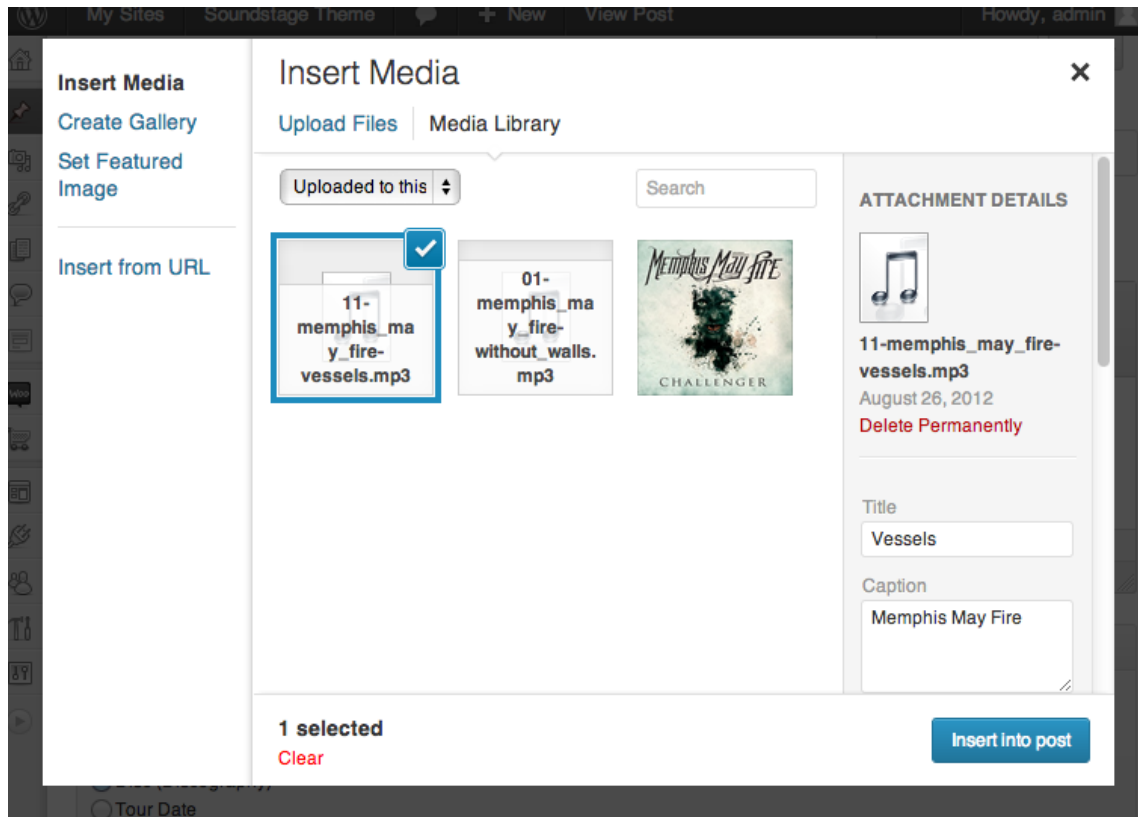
My Sites Soundstage Theme + New View Post Howdy, admin

Insert Media
Create Gallery
Set Featured Image

Insert from URL

Insert Media

Upload Files Media Library

Uploaded to this

Search

11-memphis_may_fire-vessels.mp3

01-memphis_may_fire-without_walls.mp3

Memphis May Fire
CHALLENGER

ATTACHMENT DETAILS

11-memphis_may_fire-vessels.mp3
August 26, 2012
Delete Permanently

Title
Vessels

Caption
Memphis May Fire

1 selected
Clear

Insert into post

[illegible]
Tour Date